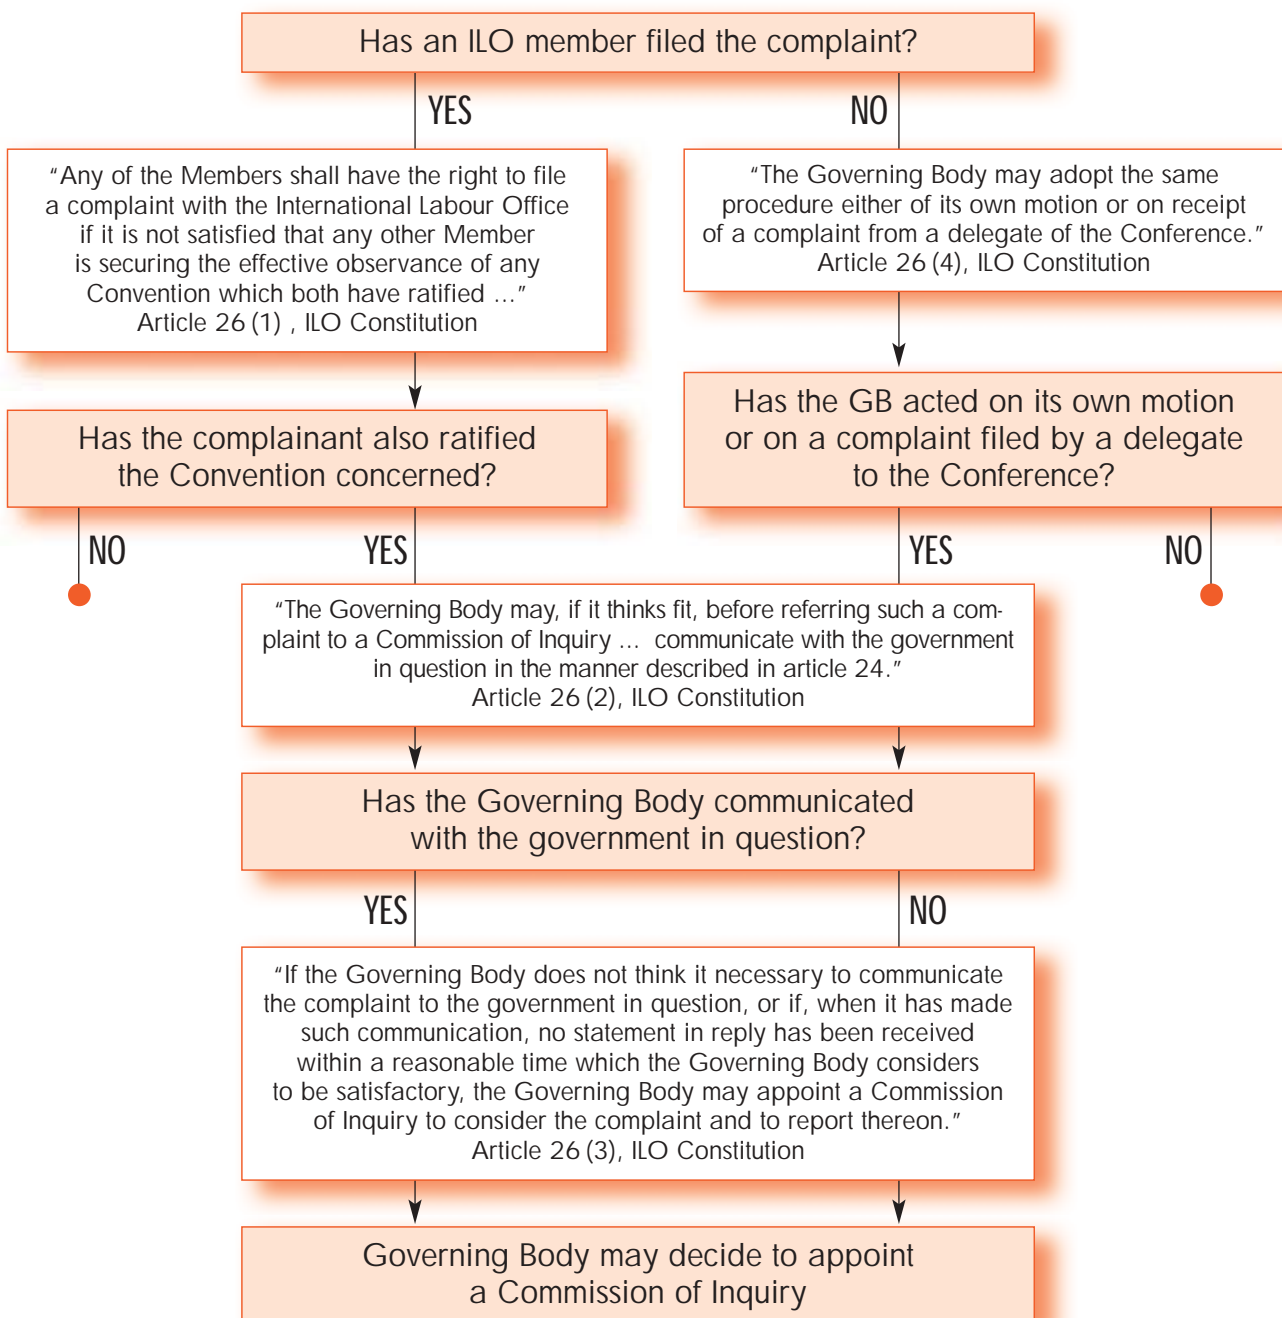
Has an ILO member filed the complaint?

YES

NO

“Any of the Members shall have the right to file a complaint with the International Labour Office if it is not satisfied that any other Member is securing the effective observance of any Convention which both have ratified ...”
Article 26 (1) , ILO Constitution

“The Governing Body may adopt the same procedure either of its own motion or on receipt of a complaint from a delegate of the Conference.”
Article 26 (4), ILO Constitution

Has the complainant also ratified the Convention concerned?

Has the GB acted on its own motion or on a complaint filed by a delegate to the Conference?

NO

YES

YES

NO

“The Governing Body may, if it thinks fit, before referring such a complaint to a Commission of Inquiry ... communicate with the government in question in the manner described in article 24.”
Article 26 (2), ILO Constitution

Has the Governing Body communicated with the government in question?

YES

NO

“If the Governing Body does not think it necessary to communicate the complaint to the government in question, or if, when it has made such communication, no statement in reply has been received within a reasonable time which the Governing Body considers to be satisfactory, the Governing Body may appoint a Commission of Inquiry to consider the complaint and to report thereon.”
Article 26 (3), ILO Constitution

Governing Body may decide to appoint a Commission of Inquiry